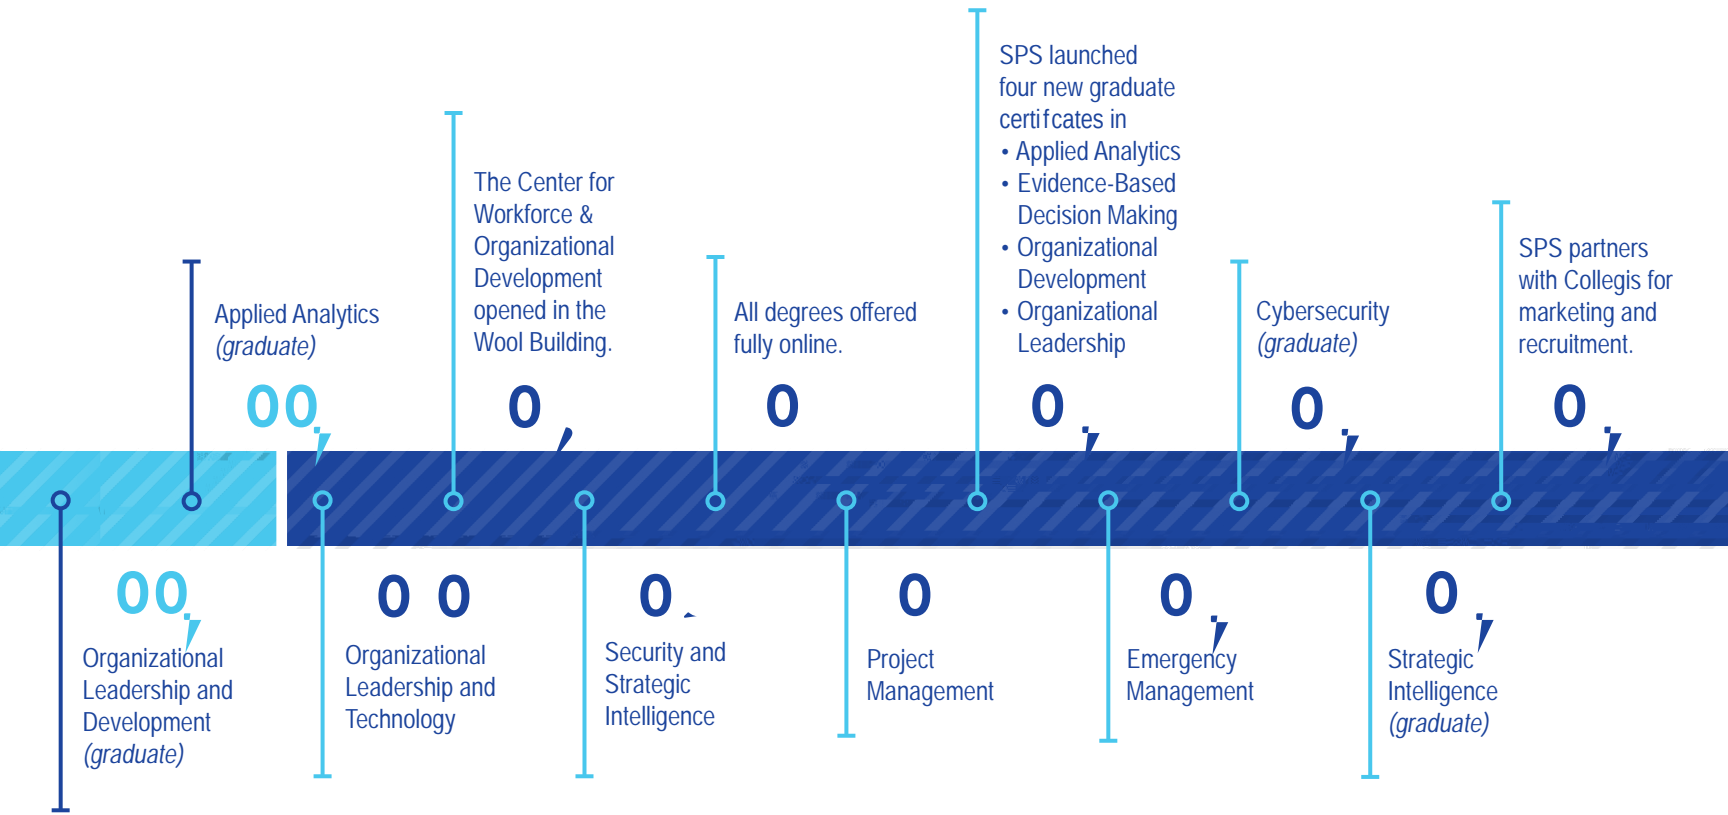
00

Organizational Leadership and Development (graduate)

00

Applied Analytics (graduate)

0 0

Organizational Leadership and Technology

0

The Center for Workforce & Organizational Development opened in the Wool Building.

0

Security and Strategic Intelligence

0

All degrees offered fully online.

0

Project Management

0

SPS launched four new graduate certifcates in
• Applied Analytics
• Evidence-Based Decision Making
• Organizational Development
• Organizational Leadership

0

Emergency Management

0

Cybersecurity (graduate)

0

Strategic Intelligence (graduate)

0

SPS partners with Collegis for marketing and recruitment.